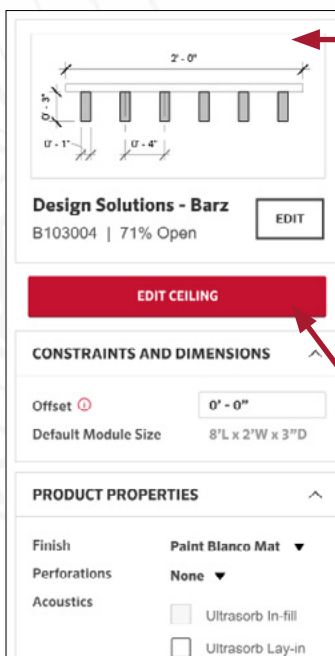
2' - 0"

0' - 3"

0' - 1"

0' - 4"

Design Solutions - Barz

B103004 | 71% Open

EDIT

EDIT CEILING

CONSTRAINTS AND DIMENSIONS

Offset

0' - 0"

Default Module Size

8'L x 2'W x 3"D

PRODUCT PROPERTIES

Finish

Paint Blanco Mat

Perforations

None

Acoustics

Ultrasorb In-fill

Ultrasorb Lay-in